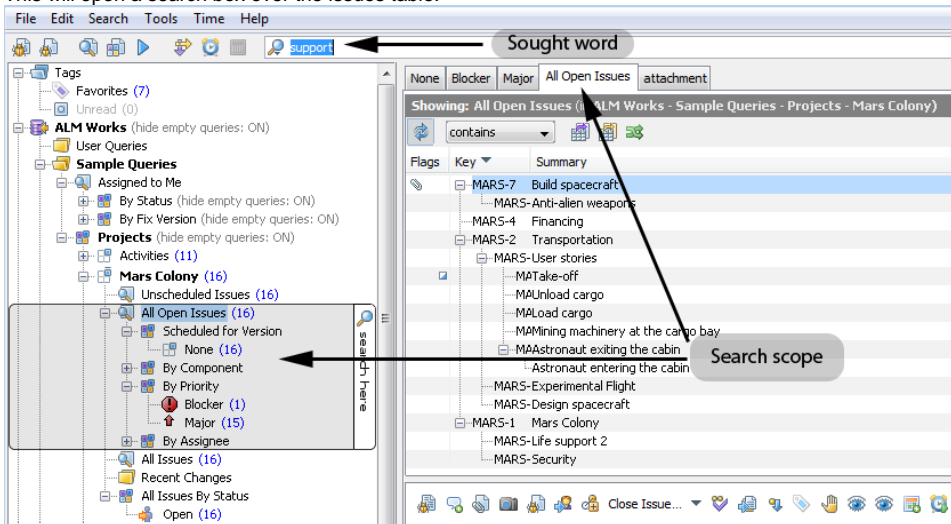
File Edit Search Tools Time Help

support

Sought word

Tags
Favorites (7)
Unread (0)
ALM Works (hide empty queries: ON)
User Queries
Sample Queries
Assigned to Me
By Status (hide empty queries: ON)
By Fix Version (hide empty queries: ON)
Projects (hide empty queries: ON)
Activities (11)
Mars Colony (16)
Unscheduled Issues (16)
All Open Issues (16)
Scheduled for Version
None (16)
By Component
By Priority
Blocker (1)
Major (15)
By Assignee
All Issues (16)
Recent Changes
All Issues By Status
Open (16)

search here

None | Blocker | Major | All Open Issues | attachment

Showing: All Open Issues (i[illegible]ALM Works - Sample Queries - Projects - Mars Colony)

contains

| Flags | Key | Summary |
|---|---|---|
| | MARS-7 | Build spacecraft |
| | MARS- | Anti-alien weapons |
| | MARS-4 | Financing |
| | MARS-2 | Transportation |
| | MARS- | User stories |
| | MA | Take-off |
| | MA | Unload cargo |
| | MA | Load cargo |
| | MA | Mining machinery at the cargo bay |
| | MA | Astronaut exiting the cabin |
| | | Astronaut entering the cabin |
| | MARS- | Experimental Flight |
| | MARS- | Design spacecraft |
| | MARS-1 | Mars Colony |
| | MARS- | Life support 2 |
| | MARS- | Security |

Search scope

Close Issue...